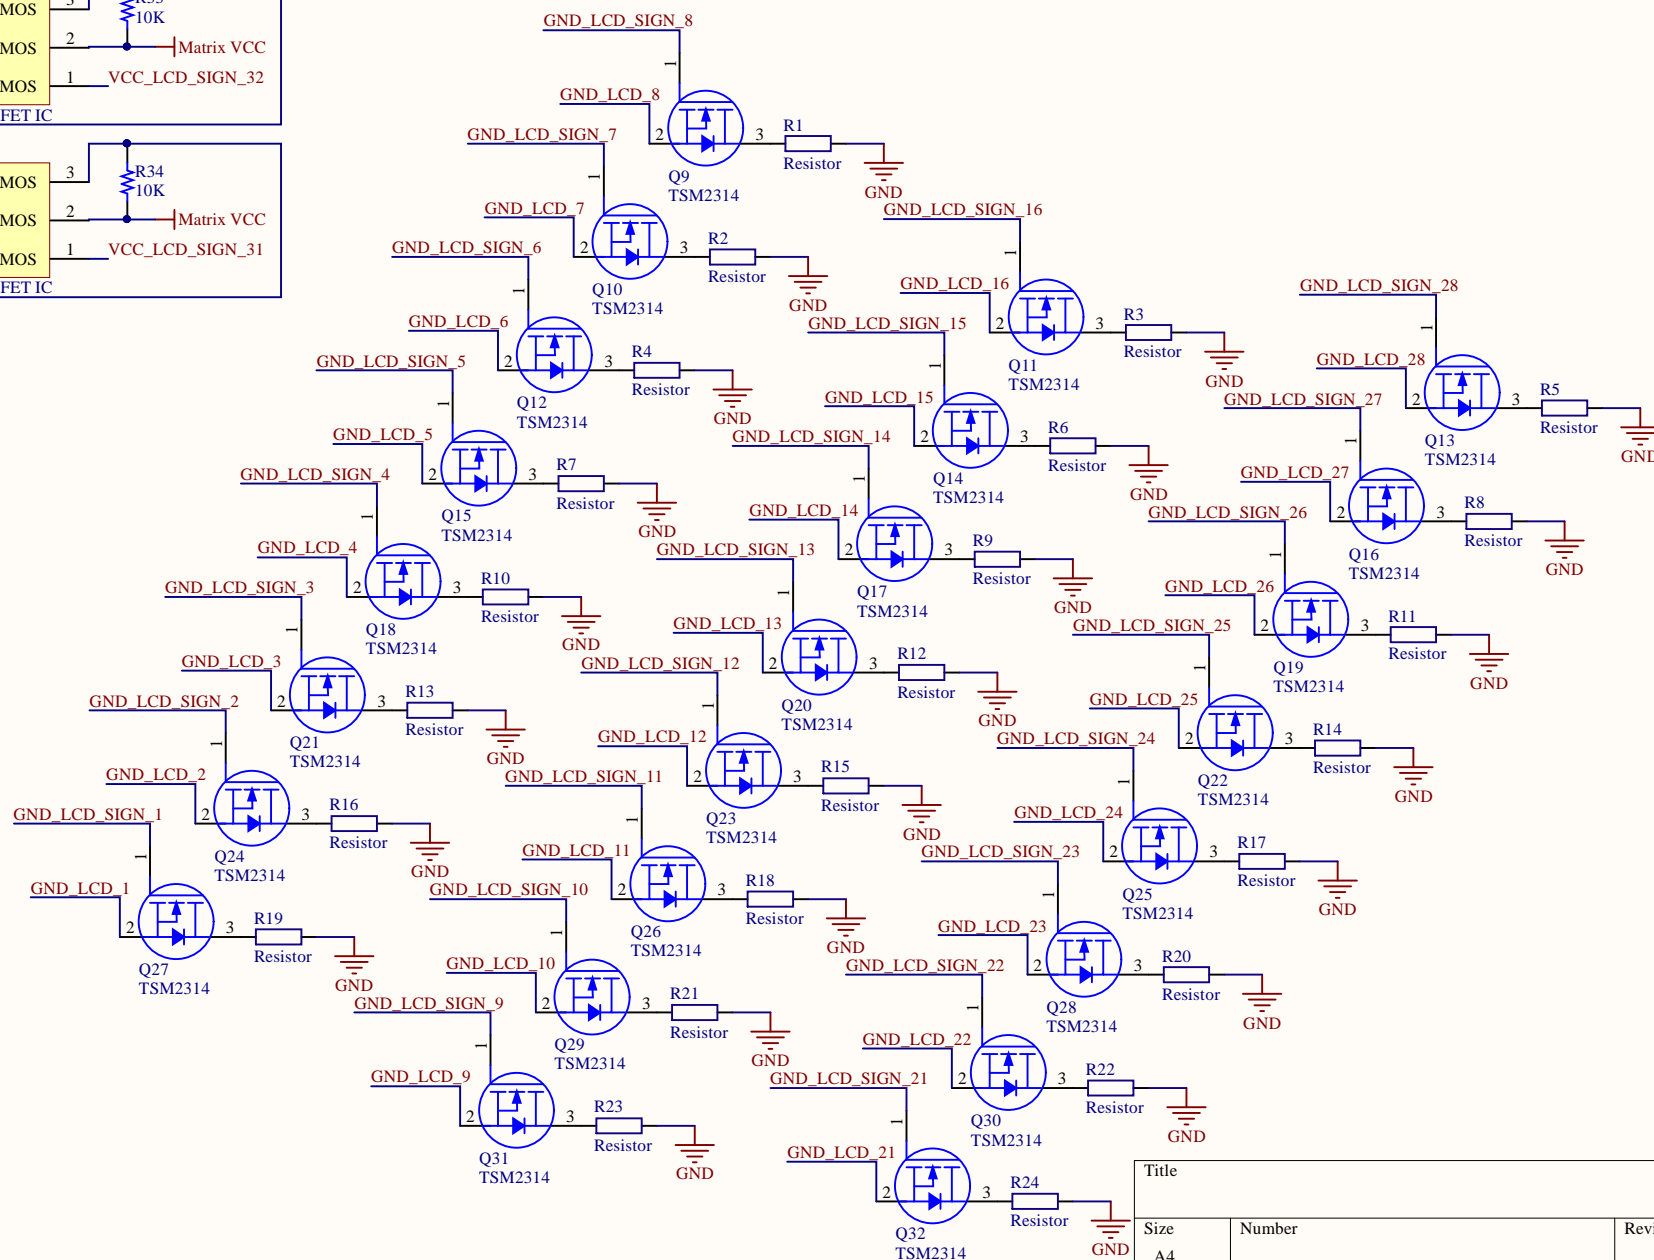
MOS 3
MOS 2
MOS 1
FET IC
R33
10K
Matrix VCC
VCC_LCD_SIGN_32

MOS 3
MOS 2
MOS 1
FET IC
R34
10K
Matrix VCC
VCC_LCD_SIGN_31

GND_LCD_SIGN_8
GND_LCD_8
2 3
Q9
TSM2314
R1
Resistor
GND

GND_LCD_SIGN_7
GND_LCD_7
2 3
Q10
TSM2314
R2
Resistor
GND

GND_LCD_SIGN_6
GND_LCD_6
2 3
Q12
TSM2314
R4
Resistor
GND

GND_LCD_SIGN_5
GND_LCD_5
2 3
Q15
TSM2314
R7
Resistor
GND

GND_LCD_SIGN_4
GND_LCD_4
2 3
Q18
TSM2314
R10
Resistor
GND

GND_LCD_SIGN_3
GND_LCD_3
2 3
Q21
TSM2314
R13
Resistor
GND

GND_LCD_SIGN_2
GND_LCD_2
2 3
Q24
TSM2314
R16
Resistor
GND

GND_LCD_SIGN_1
GND_LCD_1
2 3
Q27
TSM2314
R19
Resistor
GND

GND_LCD_SIGN_16
GND_LCD_16
2 3
Q11
TSM2314
R3
Resistor
GND

GND_LCD_SIGN_15
GND_LCD_15
2 3
Q14
TSM2314
R6
Resistor
GND

GND_LCD_SIGN_14
GND_LCD_14
2 3
Q17
TSM2314
R9
Resistor
GND

GND_LCD_SIGN_13
GND_LCD_13
2 3
Q20
TSM2314
R12
Resistor
GND

GND_LCD_SIGN_12
GND_LCD_12
2 3
Q23
TSM2314
R15
Resistor
GND

GND_LCD_SIGN_11
GND_LCD_11
2 3
Q26
TSM2314
R18
Resistor
GND

GND_LCD_SIGN_10
GND_LCD_10
2 3
Q29
TSM2314
R21
Resistor
GND

GND_LCD_SIGN_9
GND_LCD_9
2 3
Q31
TSM2314
R23
Resistor
GND

GND_LCD_SIGN_28
GND_LCD_28
2 3
Q13
TSM2314
R5
Resistor
GND

GND_LCD_SIGN_27
GND_LCD_27
2 3
Q16
TSM2314
R8
Resistor
GND

GND_LCD_SIGN_26
GND_LCD_26
2 3
Q19
TSM2314
R11
Resistor
GND

GND_LCD_SIGN_25
GND_LCD_25
2 3
Q22
TSM2314
R14
Resistor
GND

GND_LCD_SIGN_24
GND_LCD_24
2 3
Q25
TSM2314
R17
Resistor
GND

GND_LCD_SIGN_23
GND_LCD_23
2 3
Q28
TSM2314
R20
Resistor
GND

GND_LCD_SIGN_22
GND_LCD_22
2 3
Q30
TSM2314
R22
Resistor
GND

GND_LCD_SIGN_21
GND_LCD_21
2 3
Q32
TSM2314
R24
Resistor
GND

| Title | | |
|---|---|---|
| Size | Number | Revi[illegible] |
| A4 | | |